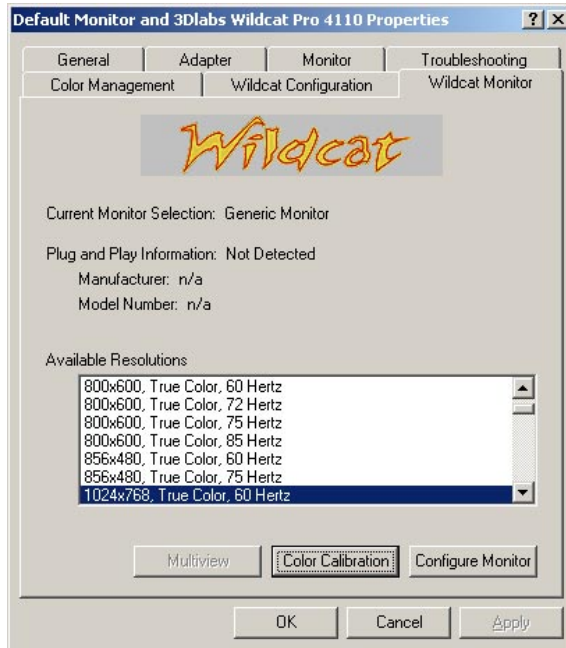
Default Monitor and 3Dlabs Wildcat Pro 4110 Properties ? X

General Adapter Monitor Troubleshooting
Color Management Wildcat Configuration Wildcat Monitor

Wildcat

Current Monitor Selection: Generic Monitor

Plug and Play Information: Not Detected
Manufacturer: n/a
Model Number: n/a

Available Resolutions
800x600, True Color, 60 Hertz
800x600, True Color, 72 Hertz
800x600, True Color, 75 Hertz
800x600, True Color, 85 Hertz
856x480, True Color, 60 Hertz
856x480, True Color, 75 Hertz
1024x768, True Color, 60 Hertz

Multiview Color Calibration Configure Monitor

OK Cancel Apply